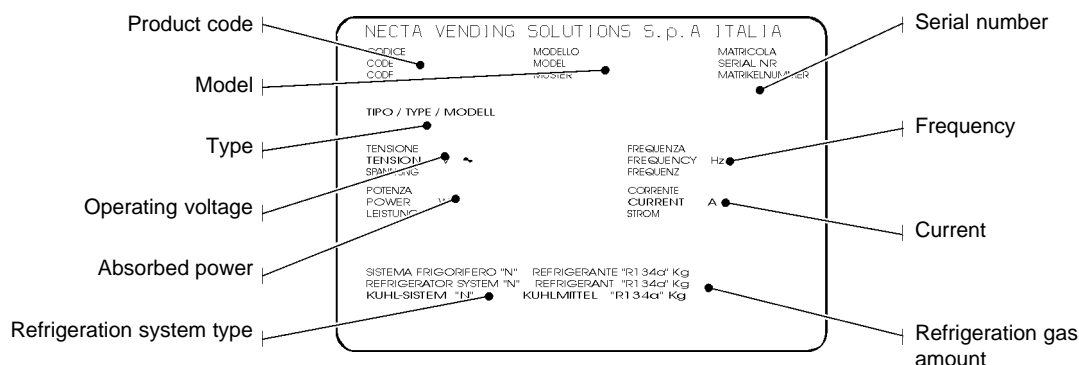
Product code

Model

Type

Operating voltage

Absorbed power

Refrigeration system type

NECTA VENDING SOLUTIONS S.p.A ITALIA

CODICE
CODE
CODE

MODELLO
MODEL
MUSTER

MATRICOLA
SERIAL NR
MATRIKELNUMMER

TIPO / TYPE / MODELL

TENSIONE
TENSION V ~
SPANNUNG

FREQUENZA
FREQUENCY Hz
FREQUENZ

POTENZA
POWER W
LEISTUNG

CORRENTE
CURRENT A
STROM

SISTEMA FRIGORIFERO "N" REFRIGERANTE "R134a" Kg
REFRIGERATOR SYSTEM "N" REFRIGERANT "R134a" Kg
KUHL-SISTEM "N" KUHLMITTEL "R134a" Kg

Serial number

Frequency

Current

Refrigeration gas amount